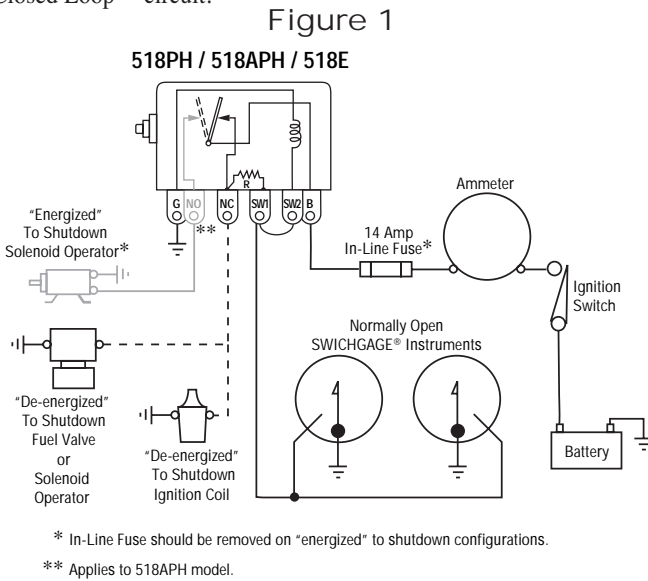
Closed Loop" circuit.

Figure 1

518PH / 518APH / 518E

R

G NO NC SW1 SW2 B

**

"Energized" To Shutdown Solenoid Operator*

14 Amp In-Line Fuse*

Ammeter

Ignition Switch

Normally Open SWICHGAGE® Instruments

"De-energized" To Shutdown Fuel Valve or Solenoid Operator

"De-energized" To Shutdown Ignition Coil

Battery

* In-Line Fuse should be removed on "energized" to shutdown configurations.

** Applies to 518APH model.